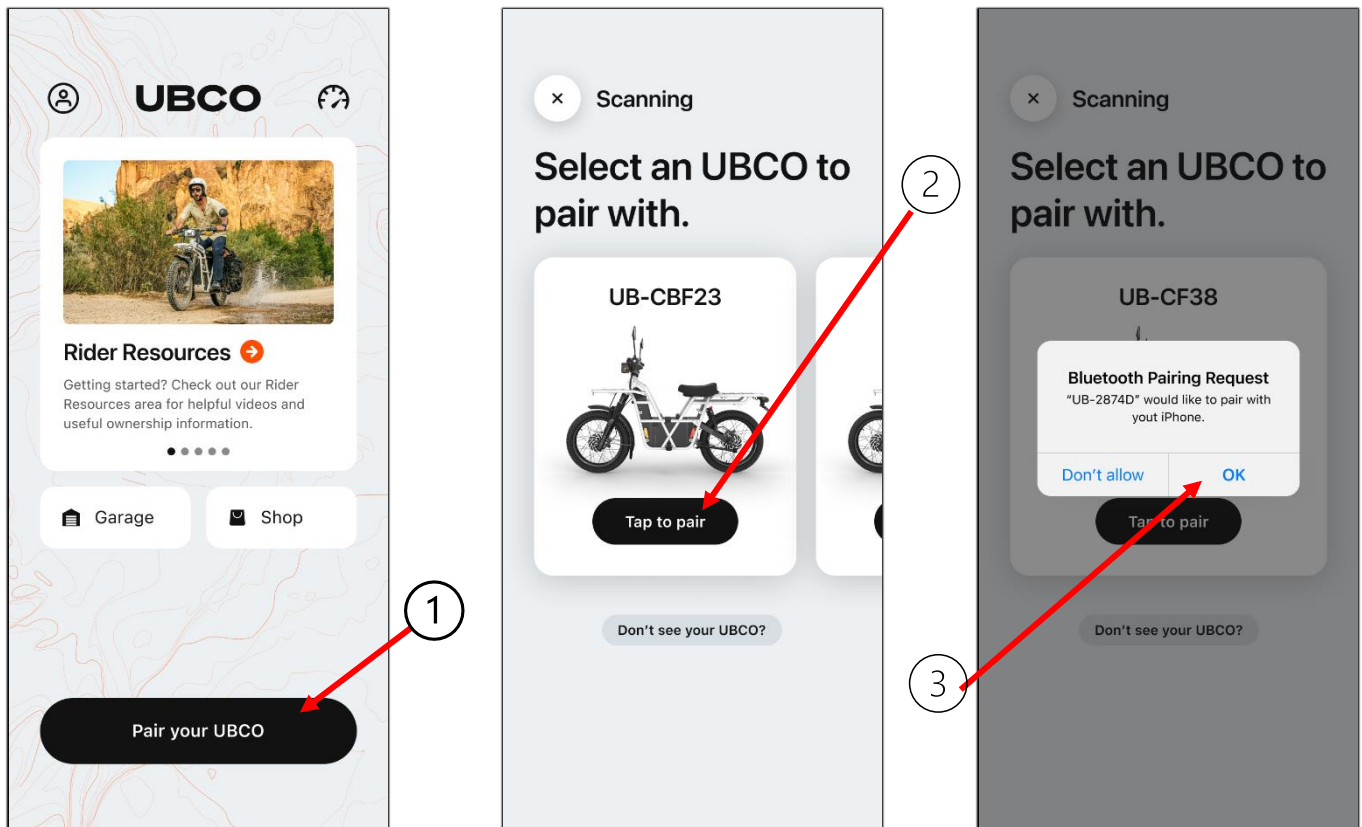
UBCO

Rider Resources

Getting started? Check out our Rider Resources area for helpful videos and useful ownership information.

Garage

Shop

Pair your UBCO

1

Scanning

Select an UBCO to pair with.

UB-CBF23

Tap to pair

Don't see your UBCO?

2

Scanning

Select an UBCO to pair with.

UB-CF38

Bluetooth Pairing Request

"UB-2874D" would like to pair with yout iPhone.

Don't allow

OK

Tap to pair

Don't see your UBCO?

3